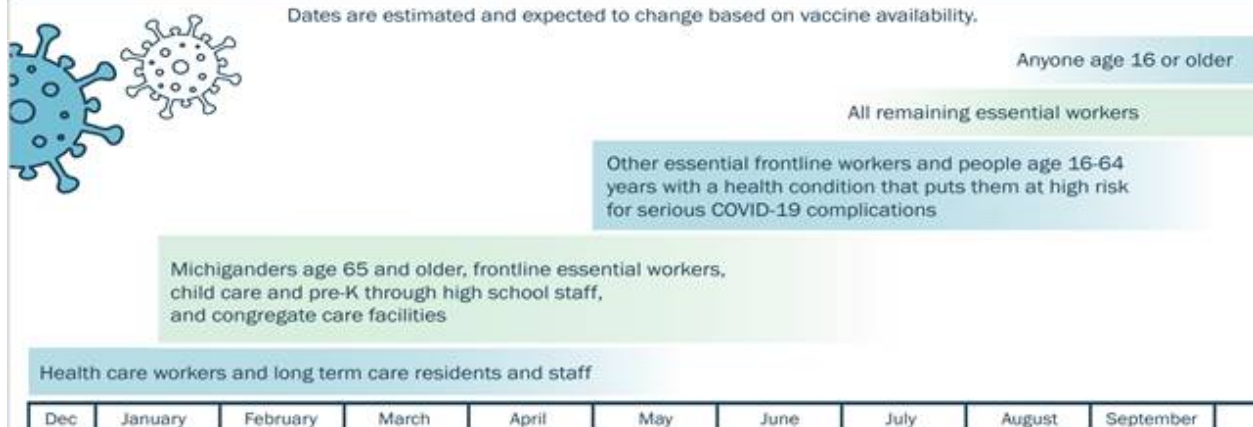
Dates are estimated and expected to change based on vaccine availability.

Anyone age 16 or older

All remaining essential workers

Other essential frontline workers and people age 16-64 years with a health condition that puts them at high risk for serious COVID-19 complications

Michiganders age 65 and older, frontline essential workers, child care and pre-K through high school staff, and congregate care facilities

Health care workers and long term care residents and staff

| Dec | January | February | March | April | May | June | July | August | September |
|---|---|---|---|---|---|---|---|---|---|